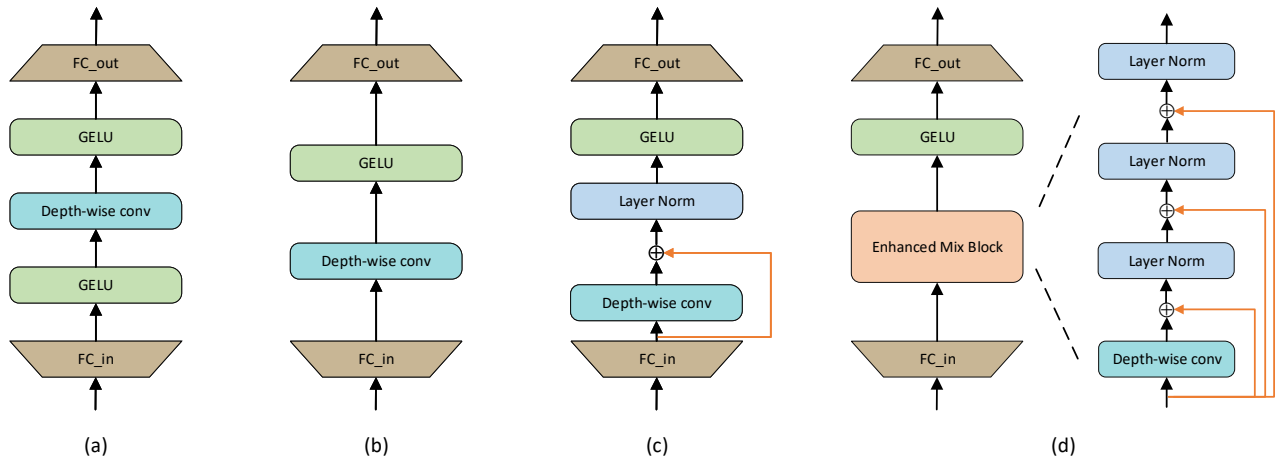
FC_out

GELU

Depth-wise conv

GELU

FC_in

(a)

FC_out

GELU

Depth-wise conv

FC_in

(b)

FC_out

GELU

Layer Norm

$\oplus$

Depth-wise conv

FC_in

(c)

FC_out

GELU

Enhanced Mix Block

FC_in

Layer Norm

$\oplus$

Layer Norm

$\oplus$

Layer Norm

$\oplus$

Depth-wise conv

(d)